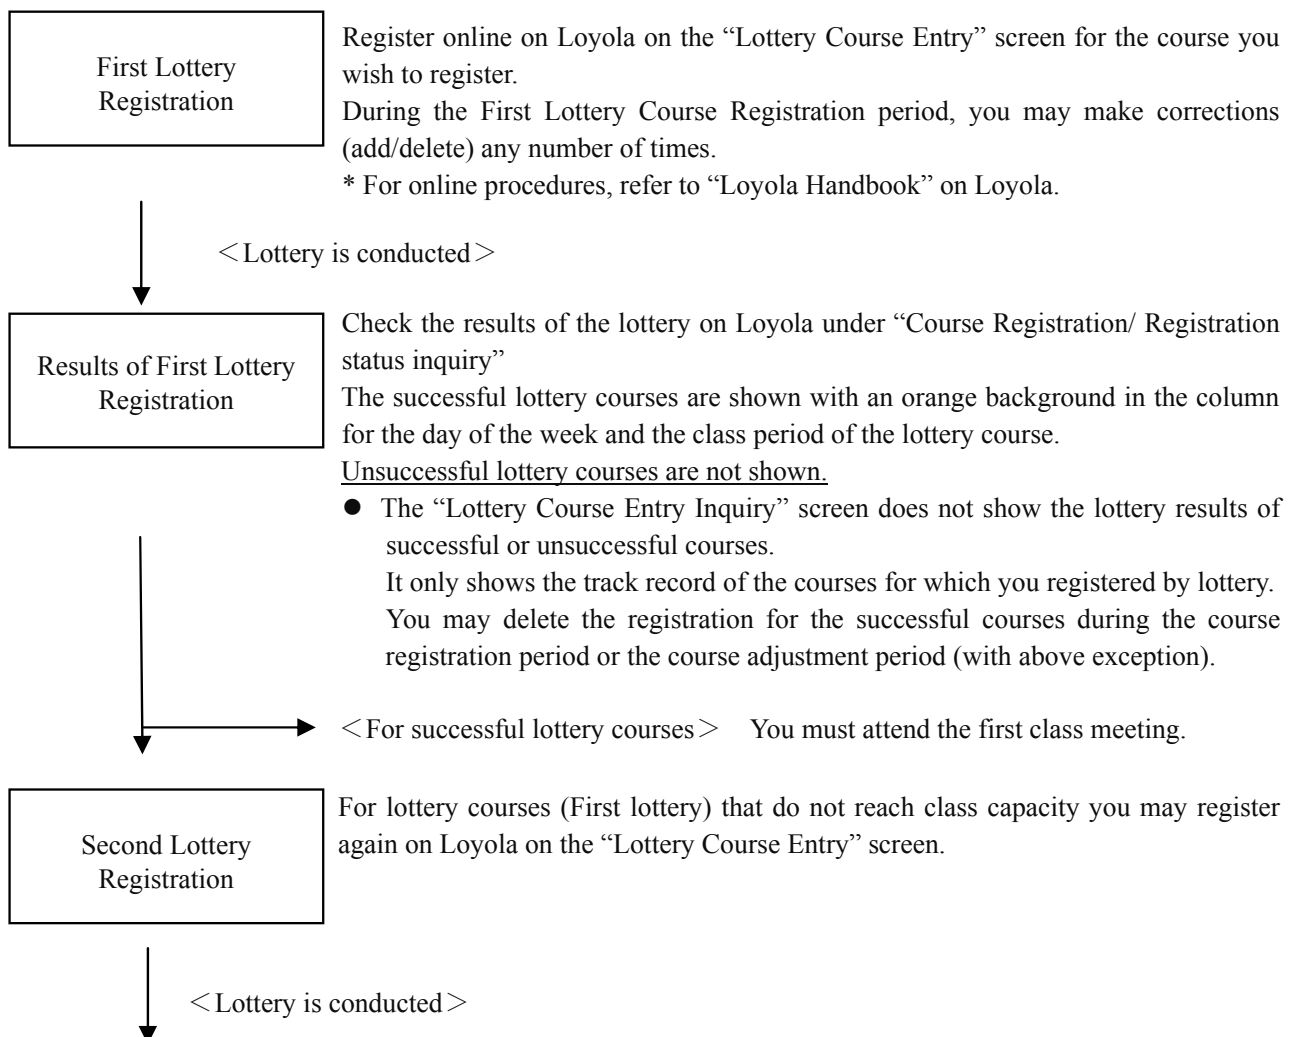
First Lottery Registration

Register online on Loyola on the “Lottery Course Entry” screen for the course you wish to register.
During the First Lottery Course Registration period, you may make corrections (add/delete) any number of times.
* For online procedures, refer to “Loyola Handbook” on Loyola.

＜Lottery is conducted＞

Results of First Lottery Registration

Check the results of the lottery on Loyola under “Course Registration/ Registration status inquiry”
The successful lottery courses are shown with an orange background in the column for the day of the week and the class period of the lottery course.
Unsuccessful lottery courses are not shown.

● The “Lottery Course Entry Inquiry” screen does not show the lottery results of successful or unsuccessful courses.
It only shows the track record of the courses for which you registered by lottery.
You may delete the registration for the successful courses during the course registration period or the course adjustment period (with above exception).

＜For successful lottery courses＞ You must attend the first class meeting.

Second Lottery Registration

For lottery courses (First lottery) that do not reach class capacity you may register again on Loyola on the “Lottery Course Entry” screen.

＜Lottery is conducted＞